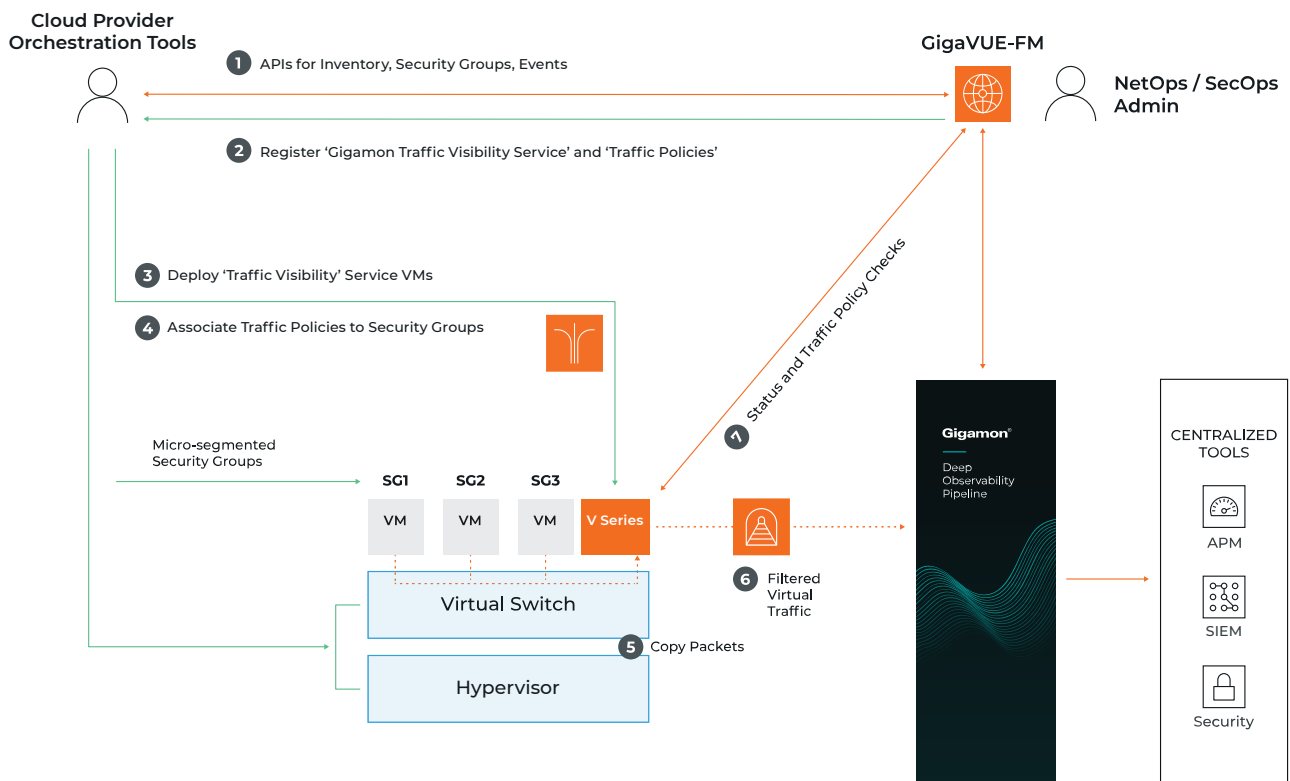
Cloud Provider Orchestration Tools

1 APIs for Inventory, Security Groups, Events

GigaVUE-FM

NetOps / SecOps Admin

2 Register 'Gigamon Traffic Visibility Service' and 'Traffic Policies'

3 Deploy 'Traffic Visibility' Service VMs

4 Associate Traffic Policies to Security Groups

7 Status and Traffic Policy Checks

Micro-segmented Security Groups

SG1 SG2 SG3

VM VM VM V Series

Virtual Switch

Hypervisor

5 Copy Packets

6 Filtered Virtual Traffic

Gigamon®

Deep Observability Pipeline

CENTRALIZED TOOLS

APM

SIEM

Security